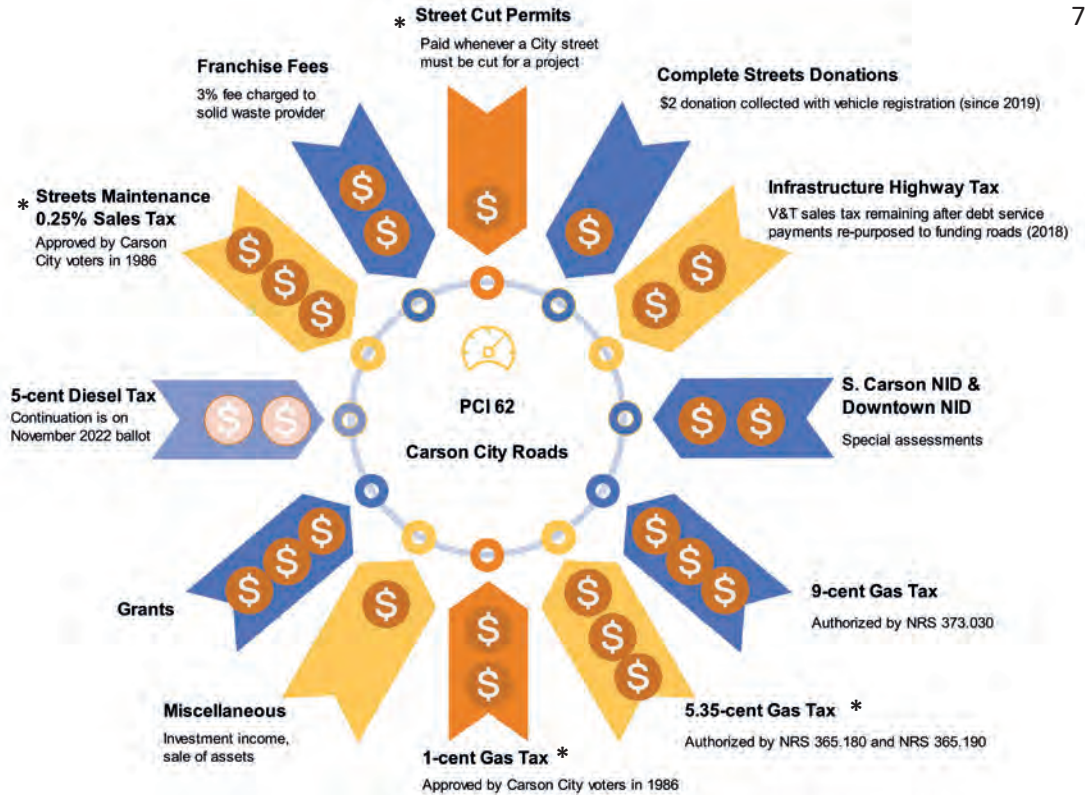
7

* Street Cut Permits
Paid whenever a City street must be cut for a project

Franchise Fees
3% fee charged to solid waste provider

Complete Streets Donations
$2 donation collected with vehicle registration (since 2019)

* Streets Maintenance 0.25% Sales Tax
Approved by Carson City voters in 1986

Infrastructure Highway Tax
V&T sales tax remaining after debt service payments re-purposed to funding roads (2018)

$ $ $ $ $ $ $ $ $ $

5-cent Diesel Tax
Continuation is on November 2022 ballot

$ $

PCI 62

Carson City Roads

S. Carson NID & Downtown NID
Special assessments

$ $

$ $ $ $ $ $ $ $ $ $ $ $ $ $

Grants

9-cent Gas Tax
Authorized by NRS 373.030

Miscellaneous
Investment income, sale of assets

5.35-cent Gas Tax *
Authorized by NRS 365.180 and NRS 365.190

1-cent Gas Tax *
Approved by Carson City voters in 1986